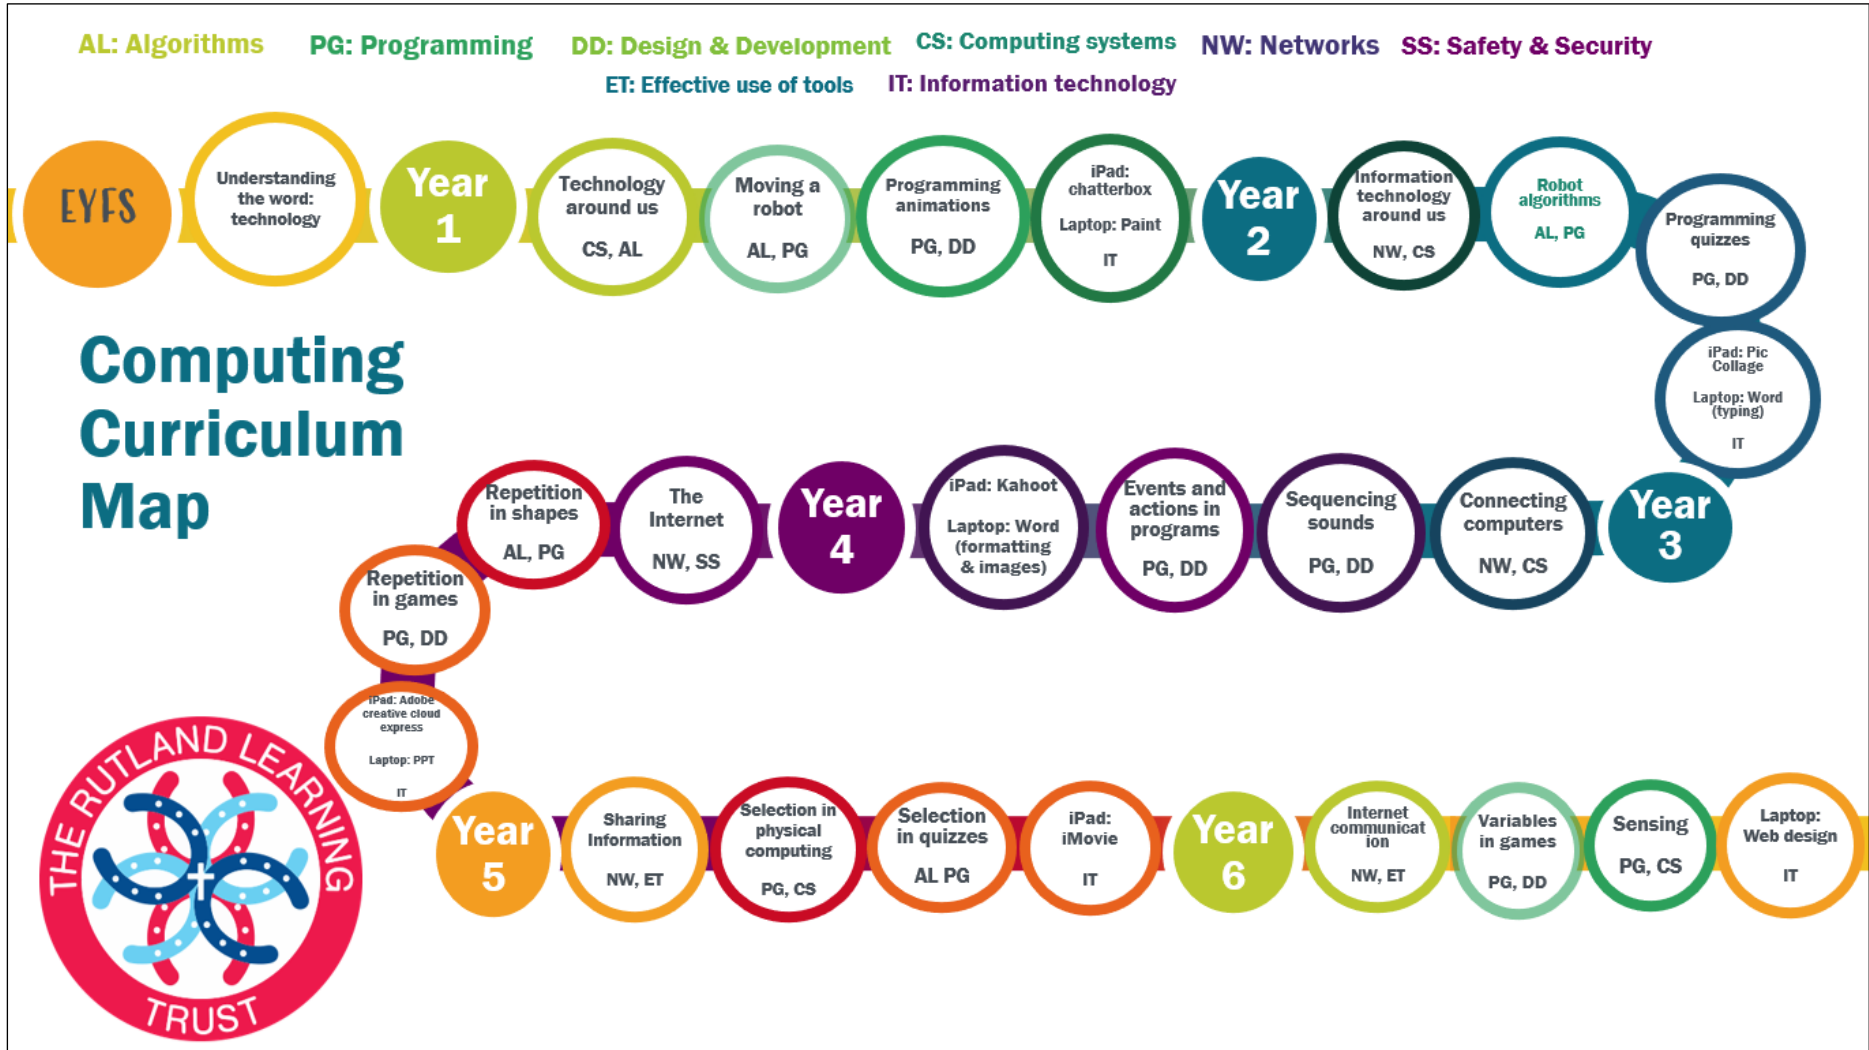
AL: Algorithms PG: Programming DD: Design & Development CS: Computing systems NW: Networks SS: Safety & Security

ET: Effective use of tools IT: Information technology

EYFS

Understanding the word: technology

Year 1

Technology around us

CS, AL

Moving a robot

AL, PG

Programming animations

PG, DD

iPad: chatterbox

Laptop: Paint

IT

Year 2

Information technology around us

NW, CS

Robot algorithms

AL, PG

Programming quizzes

PG, DD

iPad: Pic Collage

Laptop: Word (typing)

IT

Year 3

Connecting computers

NW, CS

Sequencing sounds

PG, DD

Events and actions in programs

PG, DD

iPad: Kahoot

Laptop: Word (formatting & images)

Year 4

The Internet

NW, SS

Repetition in shapes

AL, PG

Repetition in games

PG, DD

iPad: Adobe creative cloud express

Laptop: PPT

IT

Year 5

Sharing Information

NW, ET

Selection in physical computing

PG, CS

Selection in quizzes

AL PG

iPad: iMovie

IT

Year 6

Internet communicat ion

NW, ET

Variables in games

PG, DD

Sensing

PG, CS

Laptop: Web design

IT

Computing Curriculum Map

THE RUTLAND LEARNING TRUST